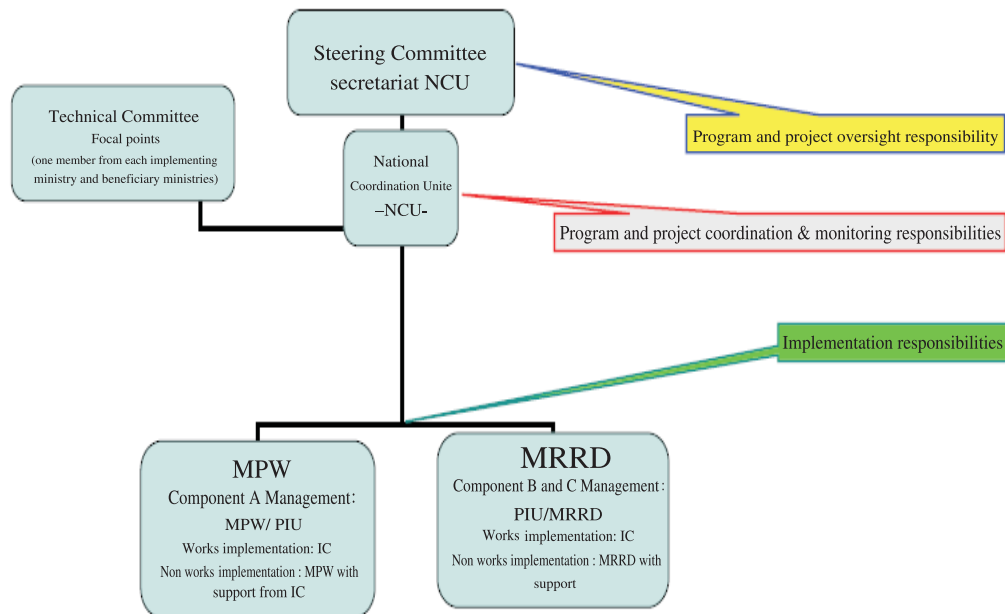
Steering Committee
secretariat NCU

Program and project oversight responsibility

Technical Committee
Focal points
(one member from each implementing ministry and beneficiary ministries)

National
Coordination Unite
–NCU-

Program and project coordination & monitoring responsibilities

Implementation responsibilities

MPW
Component A Management:
MPW/ PIU
Works implementation: IC
Non works implementation : MPW with support from IC

MRRD
Component B and C Management :
PIU/MRRD
Works implementation: IC
Non works implementation : MRRD with support